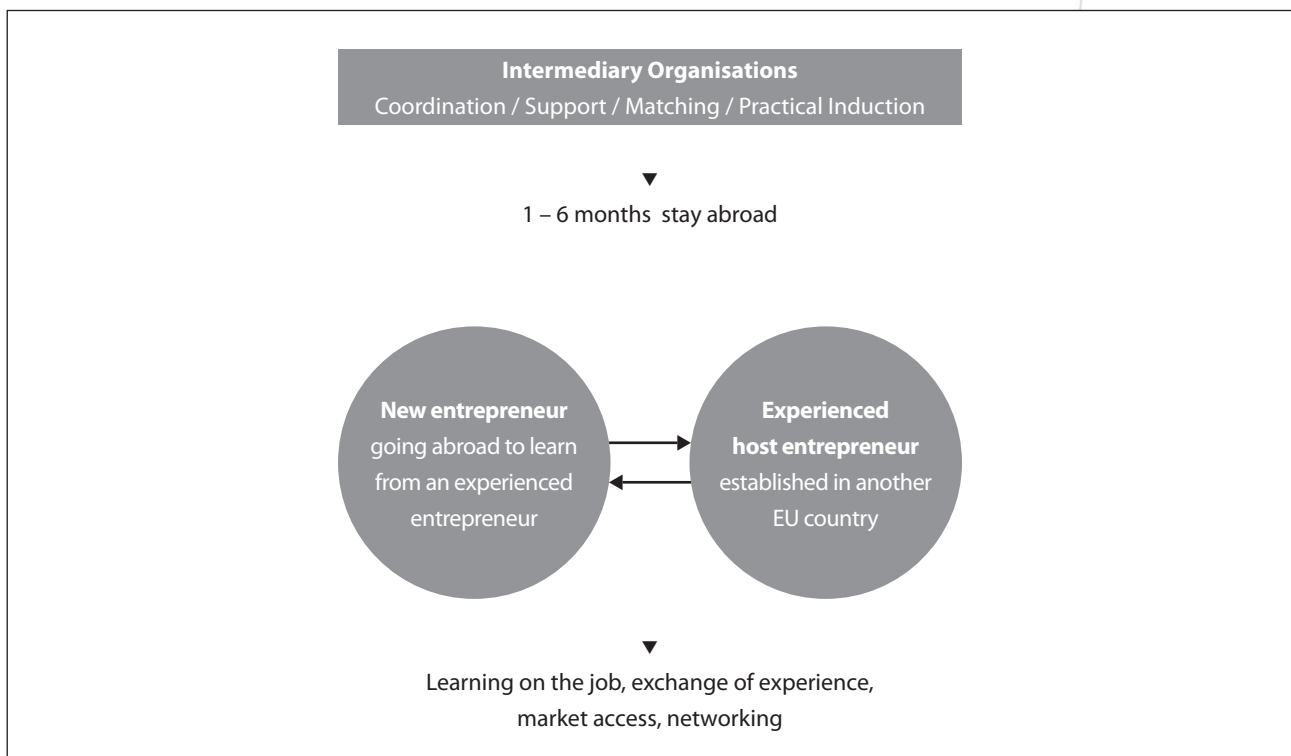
Intermediary Organisations
Coordination / Support / Matching / Practical Induction

1 – 6 months stay abroad

New entrepreneur
going abroad to learn from an experienced entrepreneur

Experienced
host entrepreneur
established in another EU country

Learning on the job, exchange of experience, market access, networking